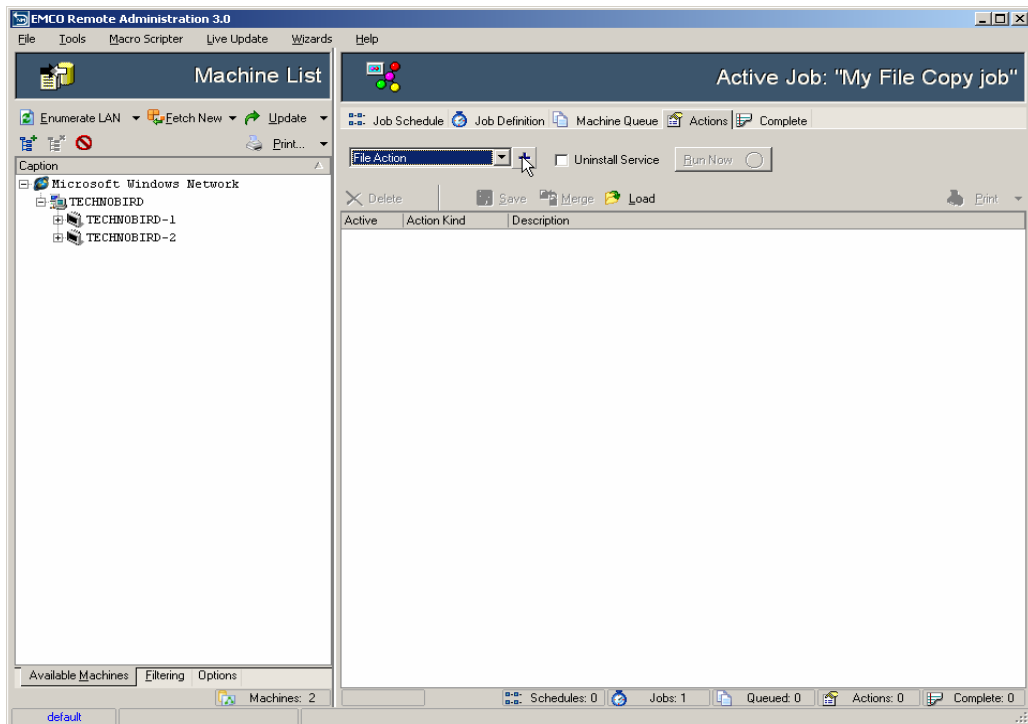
EMCO Remote Administration 3.0

File Tools Macro Scripter Live Update Wizards Help

Machine List

Active Job: "My File Copy job"

Enumerate LAN Fetch New Update

Print...

Caption

Microsoft Windows Network
TECHNOBIRD
TECHNOBIRD-1
TECHNOBIRD-2

Job Schedule Job Definition Machine Queue Actions Complete

File Action

Uninstall Service Run Now

Delete Save Merge Load Print

| Active | Action Kind | Description |
|---|---|---|

Available Machines Filtering Options

Machines: 2

Schedules: 0 Jobs: 1 Queued: 0 Actions: 0 Complete: 0

default